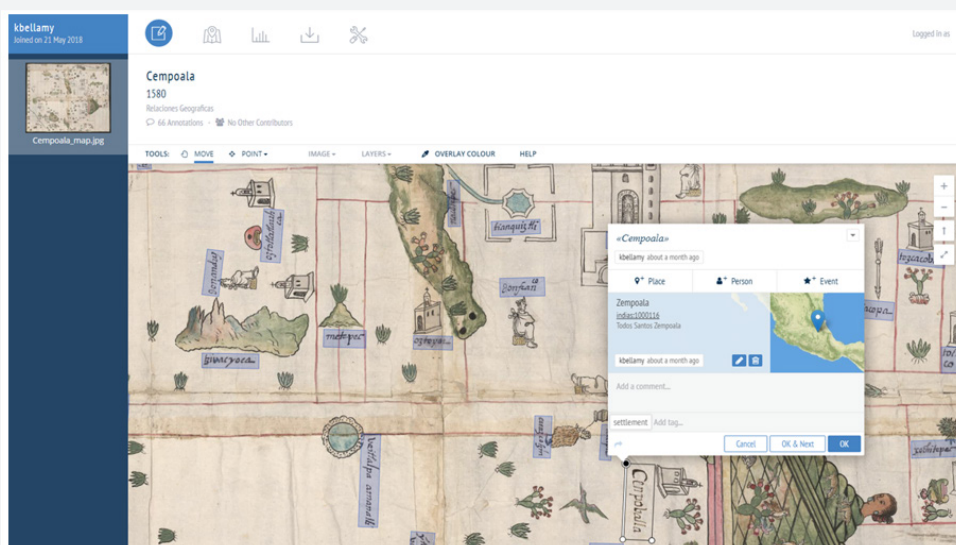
kbellamy
Joined on 21 May 2018

Cempoala_map.jpg

Logged in as

Cempoala
1580
Relaciones Geograficas
66 Annotations · No Other Contributors

TOOLS: MOVE POINT▾ IMAGE▾ LAYERS▾ OVERLAY COLOUR HELP

+
−

«Cempoala»
kbellamy about a month ago
Place Person Event
Zempoala
indiaq1000116
Todos Santos Zempoala
kbellamy about a month ago
Add a comment...
settlement Add tag...
Cancel OK & Next OK

Cempoala
tianquiztli
tiapoyan
bivacyoca
tetepec
yecatlipa
xanetlpa
tezcatepec
tetepaya
tezcaca
bentelepa amanalli
toyaoa
amalicac
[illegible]
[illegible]
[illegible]
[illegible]